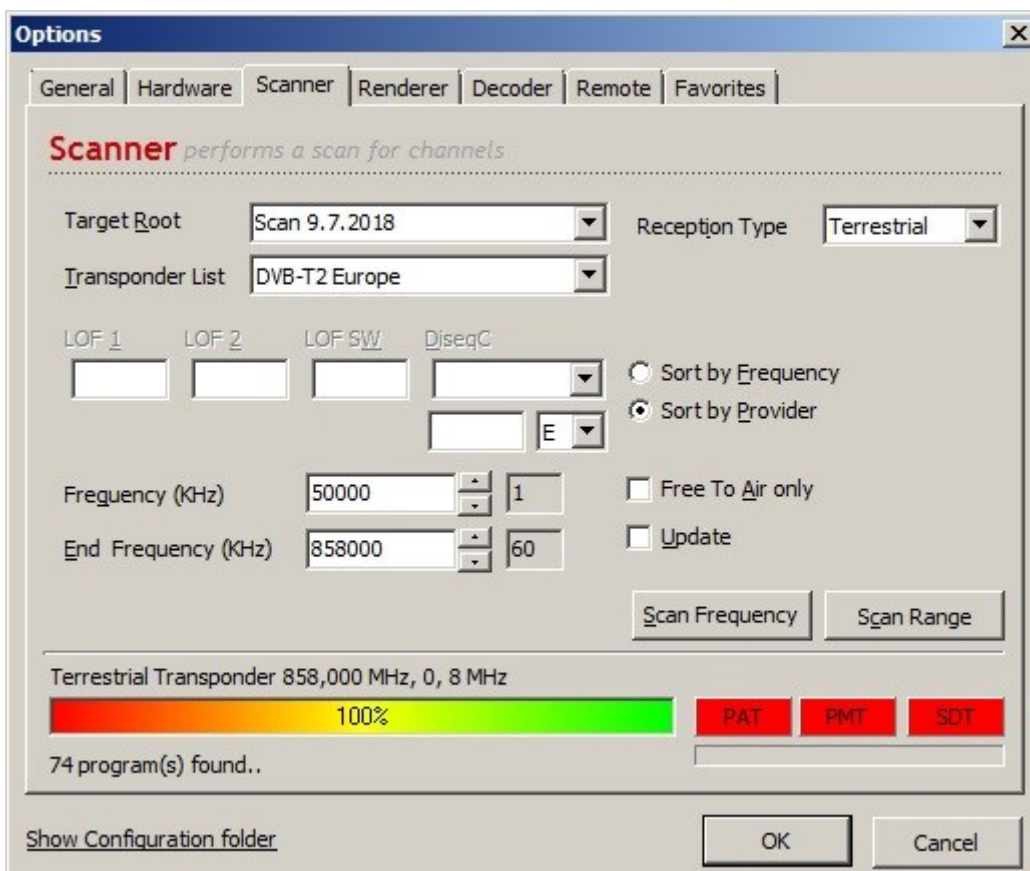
Options

General | Hardware | Scanner | Renderer | Decoder | Remote | Favorites

Scanner performs a scan for channels

Target Root Scan 9.7.2018

Reception Type Terrestrial

Transponder List DVB-T2 Europe

LOF 1 LOF 2 LOF SW DiseqC

Sort by Frequency

Sort by Provider

E

Frequency (KHz) 50000 1

Free To Air only

End Frequency (KHz) 858000 60

Update

Scan Frequency

Scan Range

Terrestrial Transponder 858,000 MHz, 0, 8 MHz

100%

PAT PMT SDT

74 program(s) found..

Show Configuration folder

OK

Cancel